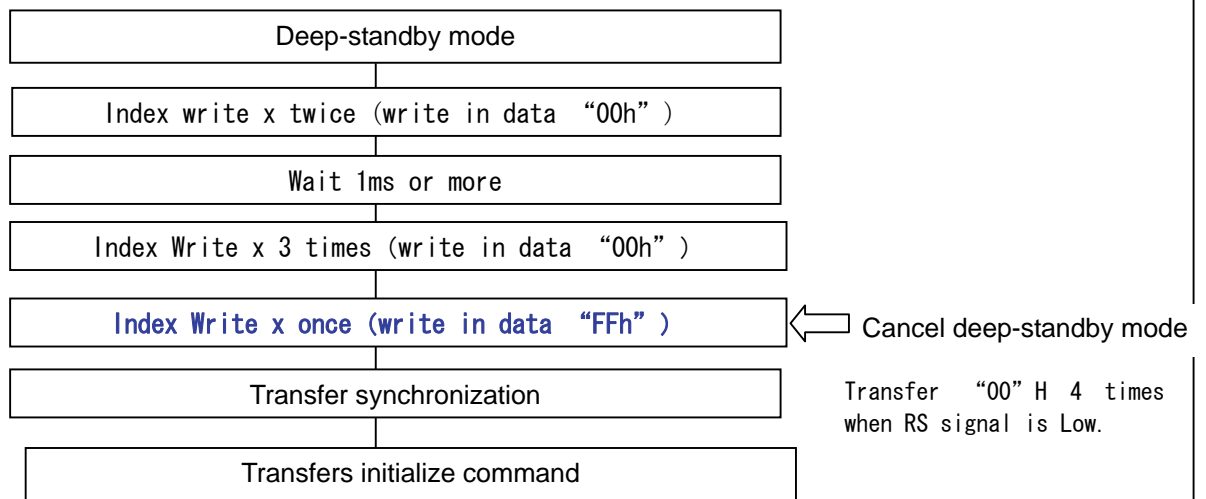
Deep-standby mode

Index write x twice (write in data "00h")

Wait 1ms or more

Index Write x 3 times (write in data "00h")

Index Write x once (write in data "FFh")

Cancel deep-standby mode

Transfer synchronization

Transfer "00" H 4 times when RS signal is Low.

Transfers initialize command